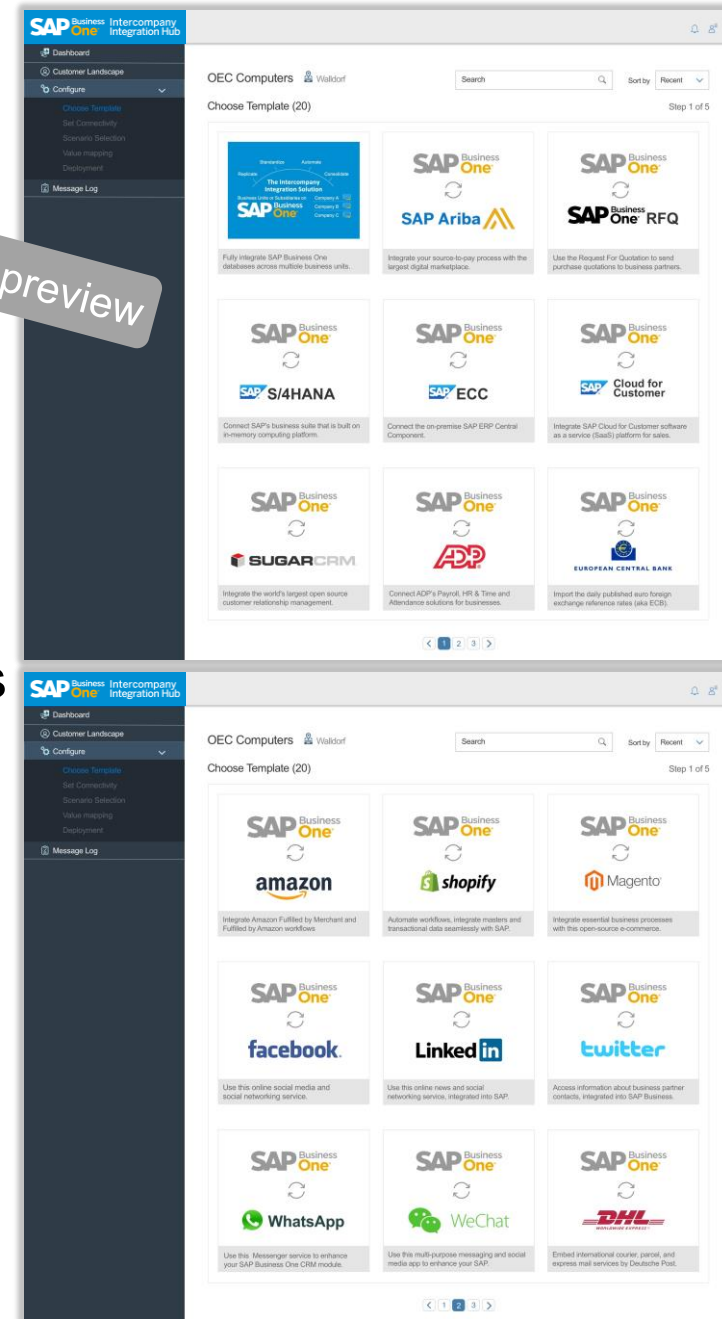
SAP Business One Intercompany Integration Hub

Dashboard
Customer Landscape
Configure
Choose Template
Set Connectivity
Scenario Selection
Value mapping
Deployment
Message Log

preview

OEC Computers Walldorf
Search
Sort by Recent
Choose Template (20)
Step 1 of 5

Standardize Automate Replicate Consolidate The Intercompany Integration Solution Business Units or Subsidiaries on SAP Business One Company A Company B Company C
Fully integrate SAP Business One databases across multiple business units.

SAP Business One
SAP Ariba
Integrate your source-to-pay process with the largest digital marketplace.

SAP Business One
SAP Business One RFQ
Use the Request For Quotation to send purchase quotations to business partners.

SAP Business One
SAP S/4HANA
Connect SAP's business suite that is built on in-memory computing platform.

SAP Business One
SAP ECC
Connect the on-premise SAP ERP Central Component.

SAP Business One
SAP Cloud for Customer
Integrate SAP Cloud for Customer software as a service (SaaS) platform for sales.

SAP Business One
SUGARCRM
Integrate the world's largest open source customer relationship management.

SAP Business One
ADP
Connect ADP's Payroll, HR & Time and Attendance solutions for businesses.

SAP Business One
EUROPEAN CENTRAL BANK
Import the daily published euro foreign exchange reference rates (aka ECB).

< 1 2 3 >

SAP Business One Intercompany Integration Hub

Dashboard
Customer Landscape
Configure
Choose Template
Set Connectivity
Scenario Selection
Value mapping
Deployment
Message Log

OEC Computers Walldorf
Search
Sort by Recent
Choose Template (20)
Step 1 of 5

SAP Business One
amazon
Integrate Amazon Fulfilled by Merchant and Fulfilled by Amazon workflows

SAP Business One
shopify
Automate workflows, integrate masters and transactional data seamlessly with SAP.

SAP Business One
Magento
Integrate essential business processes with this open-source e-commerce.

SAP Business One
facebook
Use this online social media and social networking service.

SAP Business One
Linked in
Use this online news and social networking service, integrated into SAP.

SAP Business One
twitter
Access information about business partner contacts, integrated into SAP Business.

SAP Business One
WhatsApp
Use this Messenger service to enhance your SAP Business One CRM module.

SAP Business One
WeChat
Use this multi-purpose messaging and social media app to enhance your SAP.

SAP Business One
DHL
Embed international courier, parcel, and express mail services by Deutsche Post.

< 1 2 3 >